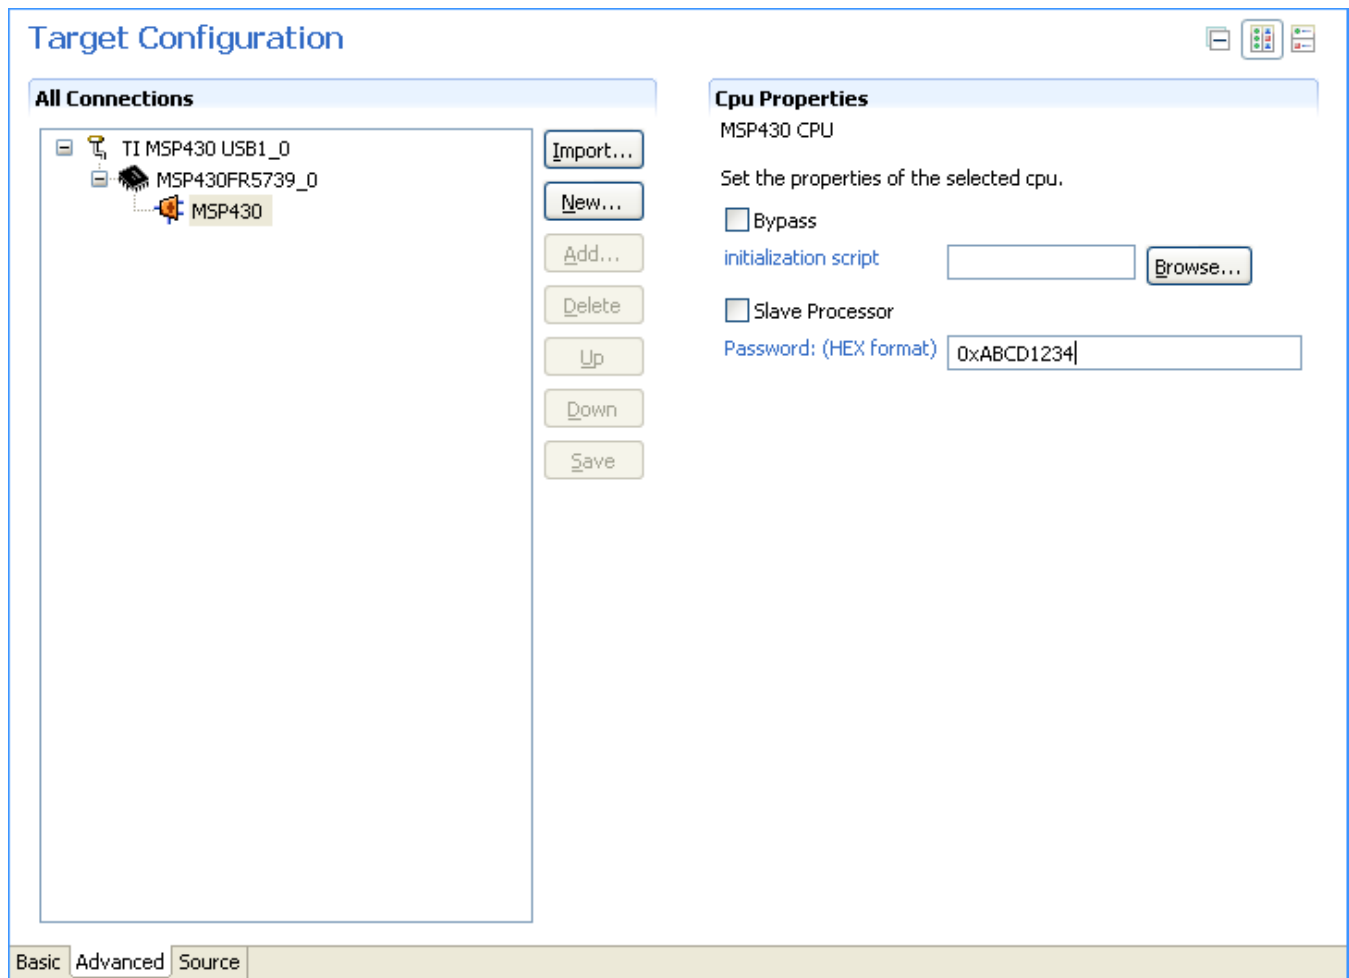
Target Configuration

All Connections

TI MSP430 USB1_0
MSP430FR5739_0
MSP430

Import...
New...
Add...
Delete
Up
Down
Save

Cpu Properties
MSP430 CPU

Set the properties of the selected cpu.

Bypass
initialization script
Browse...
Slave Processor
Password: (HEX format) 0xABCD1234

Basic Advanced Source